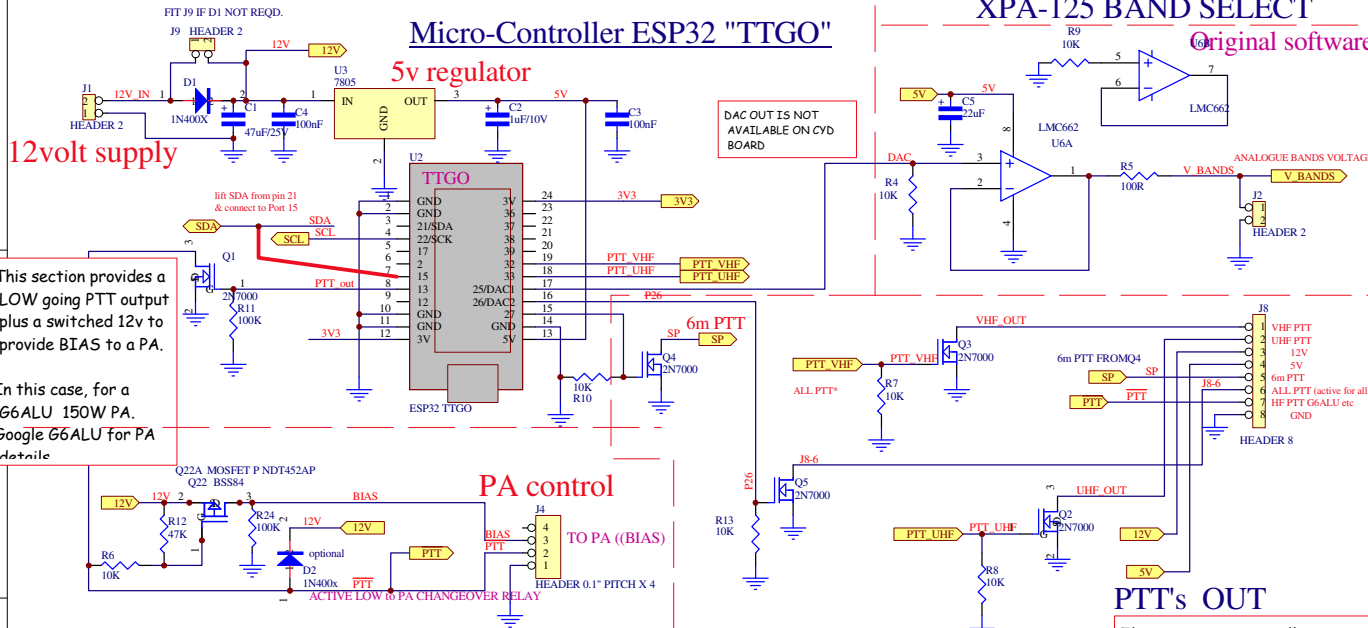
FIT J9 IF D1 NOT REQD.

J9 HEADER 2

Micro-Controller ESP32 "TTGO"

XPA-125 BAND SELECT

Original software

12V

12V

5v regulator

J1

12V_IN

D1

U3 7805

IN OUT

GND

5V

HEADER 2

1N400X

C1 47uF/25V

C4 100nF

C2 1uF/10V

C3 100nF

12volt supply

U2

TTGO

lift SDA from pin 21 & connect to Port 15

SDA

SDA

SCL

SCL

GND GND 21/SDA 22/SCK 17 2 15 13 12 GND GND 3V

3V 23 37 38 39 32 33 25/DAC1 26/DAC2 27 GND 5V

3V3

3V3

PTT_VHF

PTT_VHF

PTT_UHF

PTT_UHF

This section provides a LOW going PTT output plus a switched 12v to provide BIAS to a PA.

In this case, for a G6ALU 150W PA. Google G6ALU for PA details

Q1

2N7000

R11 100K

PTT_out

3V3

P26

6m PTT

SP

SP

Q4 2N7000

10K R10

ESP32 TTGO

DAC OUT IS NOT AVAILABLE ON CYD BOARD

5V

C5 22uF

R9 10K

LMC662

LMC662 U6A

DAC

R4 10K

R5 100R

V_BANDS

V_BANDS

ANALOGUE BANDS VOLTAGE

J2

HEADER 2

Q22A MOSFET P NDT452AP

Q22 BSS84

12V

12V

R12 47K

R24 100K

BIAS

12V

12V

optional

D2 1N400x

PTT

PTT

R6 10K

$\overline{PTT}$

ACTIVE LOW to PA CHANGEOVER RELAY

PA control

BIAS

PTT

J4

TO PA ((BIAS)

HEADER 0.1" PITCH X 4

J8

VHF PTT UHF PTT 12V 5V 6m PTT ALL PTT (active for all HF PTT G6ALU etc GND

HEADER 8

6m PTT FROMQ4

SP

SP

PTT

$\overline{PTT}$

J8-6

VHF_OUT

PTT_VHF

PTT_VHF

Q3 2N7000

ALL PTT*

R7 10K

P26

J8-6

Q5 2N7000

R13 10K

UHF_OUT

PTT_UHF

PTT_UHF

Q2 2N7000

R8 10K

12V

5V

PTT's OUT